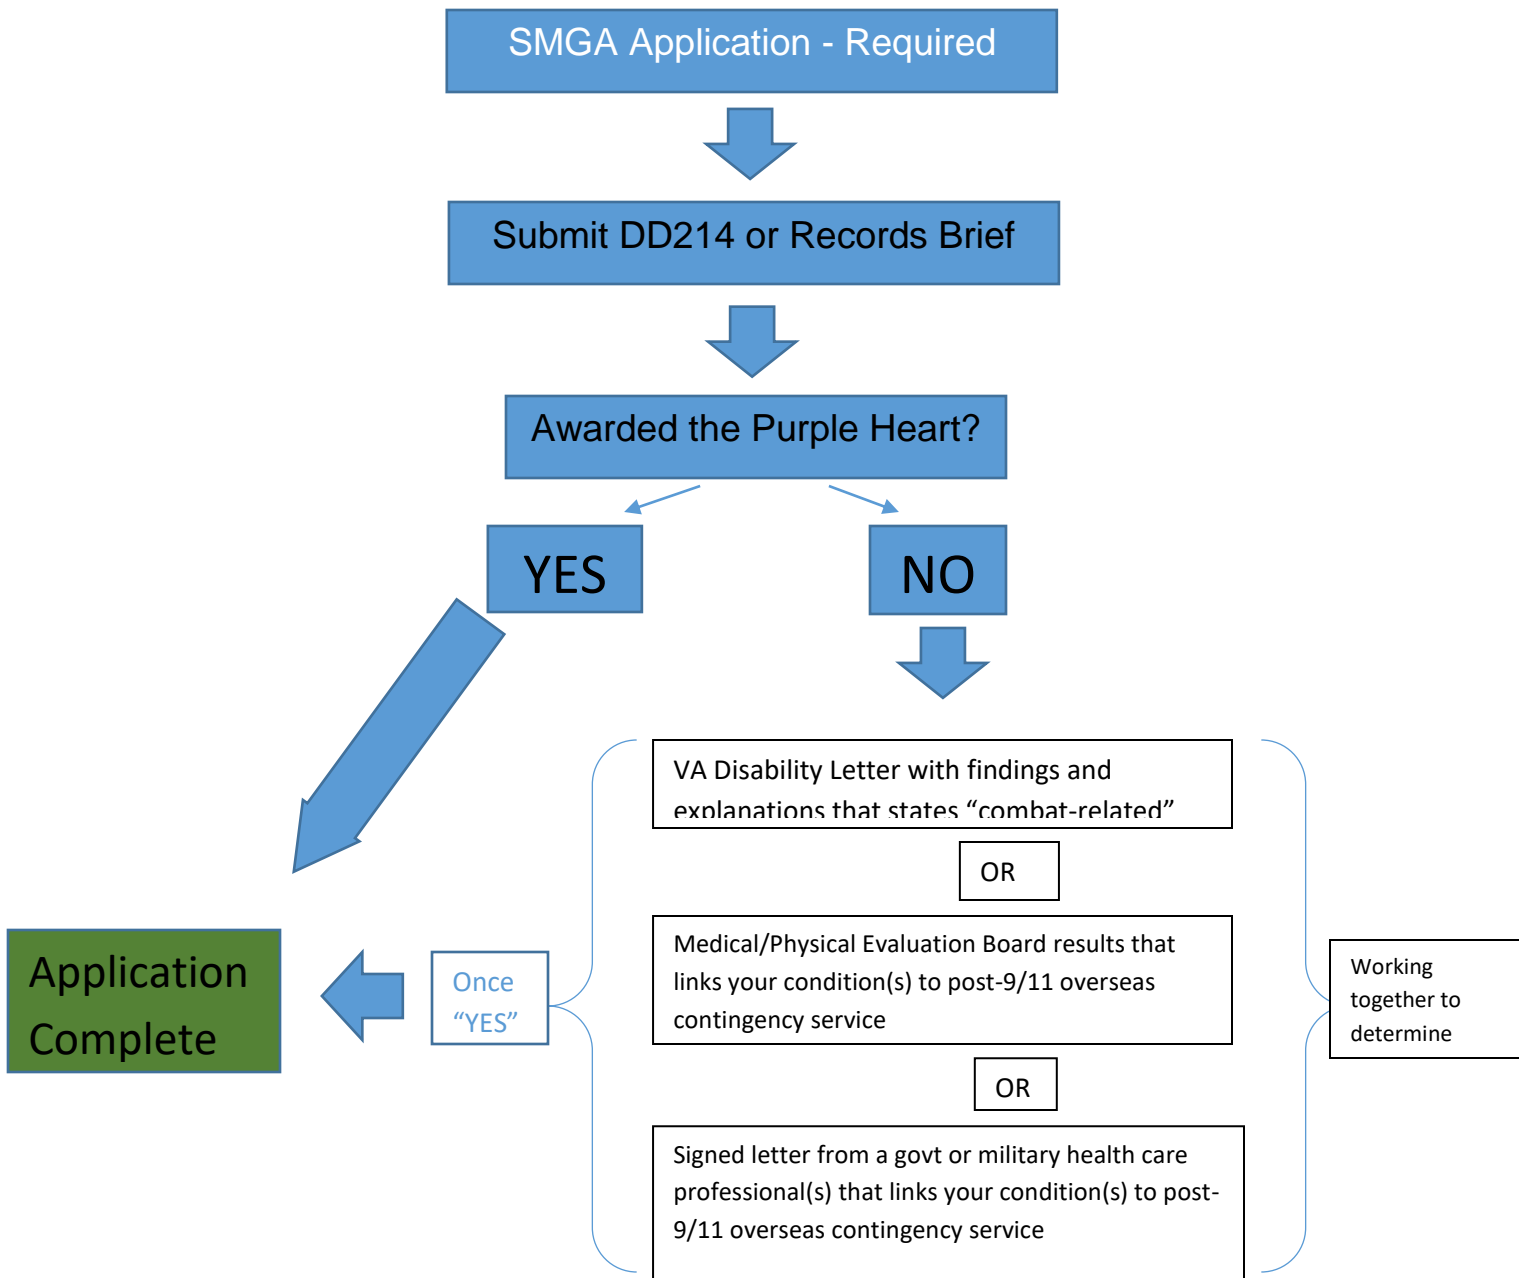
SMGA Application - Required

Submit DD214 or Records Brief

Awarded the Purple Heart?

YES

NO

VA Disability Letter with findings and explanations that states “combat-related”

OR

Medical/Physical Evaluation Board results that links your condition(s) to post-9/11 overseas contingency service

OR

Signed letter from a govt or military health care professional(s) that links your condition(s) to post-9/11 overseas contingency service

Working together to determine

Once “YES”

Application Complete